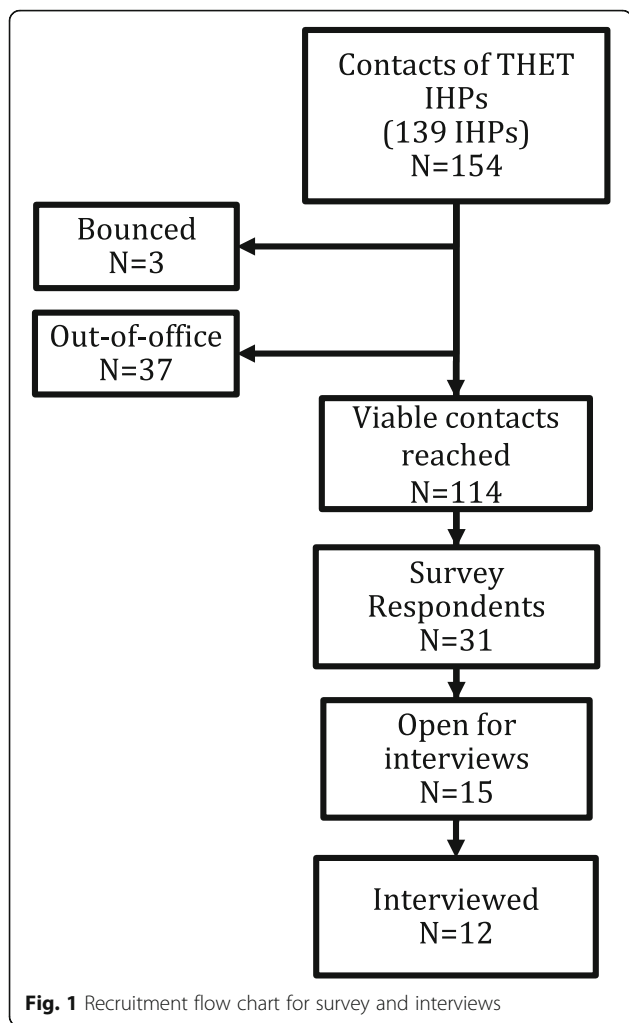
Contacts of THET IHPs (139 IHPs) N=154

Bounced N=3

Out-of-office N=37

Viable contacts reached N=114

Survey Respondents N=31

Open for interviews N=15

Interviewed N=12

Fig. 1 Recruitment flow chart for survey and interviews